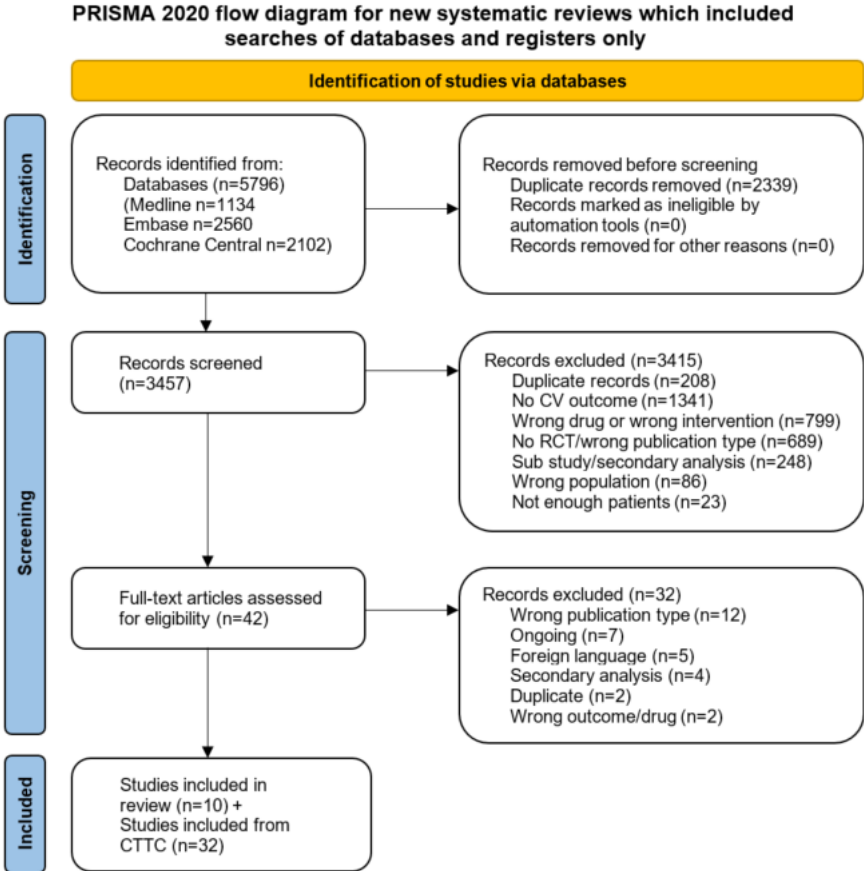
PRISMA 2020 flow diagram for new systematic reviews which included searches of databases and registers only

Identification of studies via databases

Identification

Records identified from:
Databases (n=5796)
(Medline n=1134
Embase n=2560
Cochrane Central n=2102)

Records removed before screening
Duplicate records removed (n=2339)
Records marked as ineligible by automation tools (n=0)
Records removed for other reasons (n=0)

Screening

Records screened
(n=3457)

Records excluded (n=3415)
Duplicate records (n=208)
No CV outcome (n=1341)
Wrong drug or wrong intervention (n=799)
No RCT/wrong publication type (n=689)
Sub study/secondary analysis (n=248)
Wrong population (n=86)
Not enough patients (n=23)

Full-text articles assessed for eligibility (n=42)

Records excluded (n=32)
Wrong publication type (n=12)
Ongoing (n=7)
Foreign language (n=5)
Secondary analysis (n=4)
Duplicate (n=2)
Wrong outcome/drug (n=2)

Included

Studies included in review (n=10) +
Studies included from CTTC (n=32)